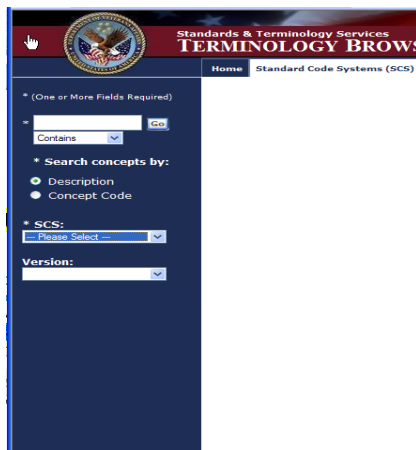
Standards & Terminology Services
TERMINOLOGY BROWS

Home
Standard Code Systems (SCS)

* (One or More Fields Required)

*
Go
Contains

* Search concepts by:

Description
Concept Code

* SCS:
--- Please Select ---

Version: